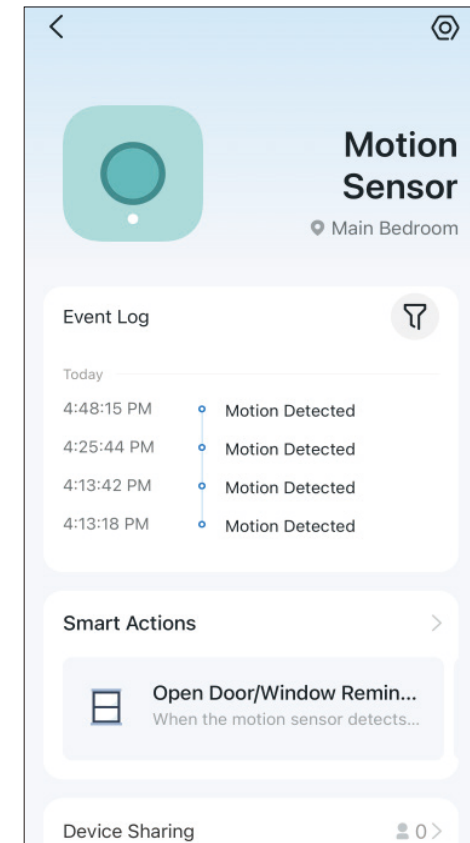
Motion Sensor

Main Bedroom

Event Log

Today

4:48:15 PM Motion Detected

4:25:44 PM Motion Detected

4:13:42 PM Motion Detected

4:13:18 PM Motion Detected

Smart Actions

Open Door/Window Remin...

When the motion sensor detects...

Device Sharing

0